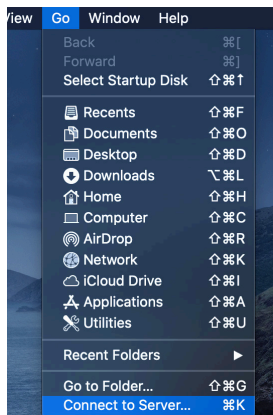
View Go Window Help

Back ⌘[
Forward ⌘]
Select Startup Disk ⇧⌘↑

Recents ⇧⌘F
Documents ⇧⌘O
Desktop ⇧⌘D
Downloads ⌥⌘L
Home ⇧⌘H
Computer ⇧⌘C
AirDrop ⇧⌘R
Network ⇧⌘K
iCloud Drive ⇧⌘I
Applications ⇧⌘A
Utilities ⇧⌘U

Recent Folders ▶

Go to Folder... ⇧⌘G
Connect to Server... ⌘K